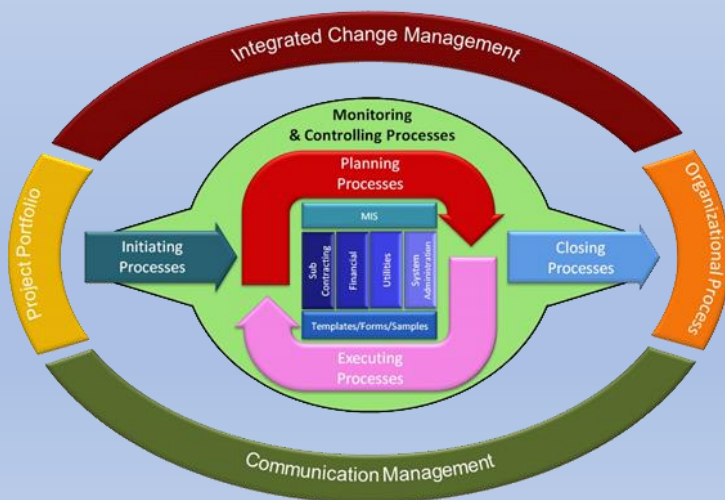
Integrated Change Management

Project Portfolio

Monitoring & Controlling Processes

Planning Processes

Initiating Processes

MIS

Sub Contracting

Financial

Utilities

System Administration

Templates/Forms/Samples

Closing Processes

Executing Processes

Organizational Process

Communication Management